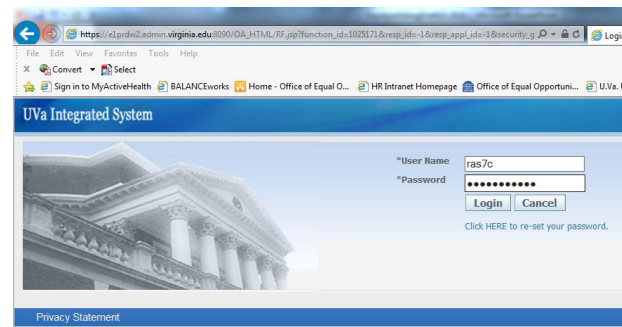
https://e1prdw2.admin.virginia.edu:8090/OA_HTML/RF.jsp?function_id=1025171&resp_id=-1&resp_appl_id=-1&security_g

Logi

File Edit View Favorites Tools Help

Convert Select

Sign in to MyActiveHealth BALANCEworks Home - Office of Equal O... HR Intranet Homepage Office of Equal Opportuni... U.Va.

UVa Integrated System

*User Name ras7c

*Password ●●●●●●●●●●●

Login Cancel

Click HERE to re-set your password.

Privacy Statement